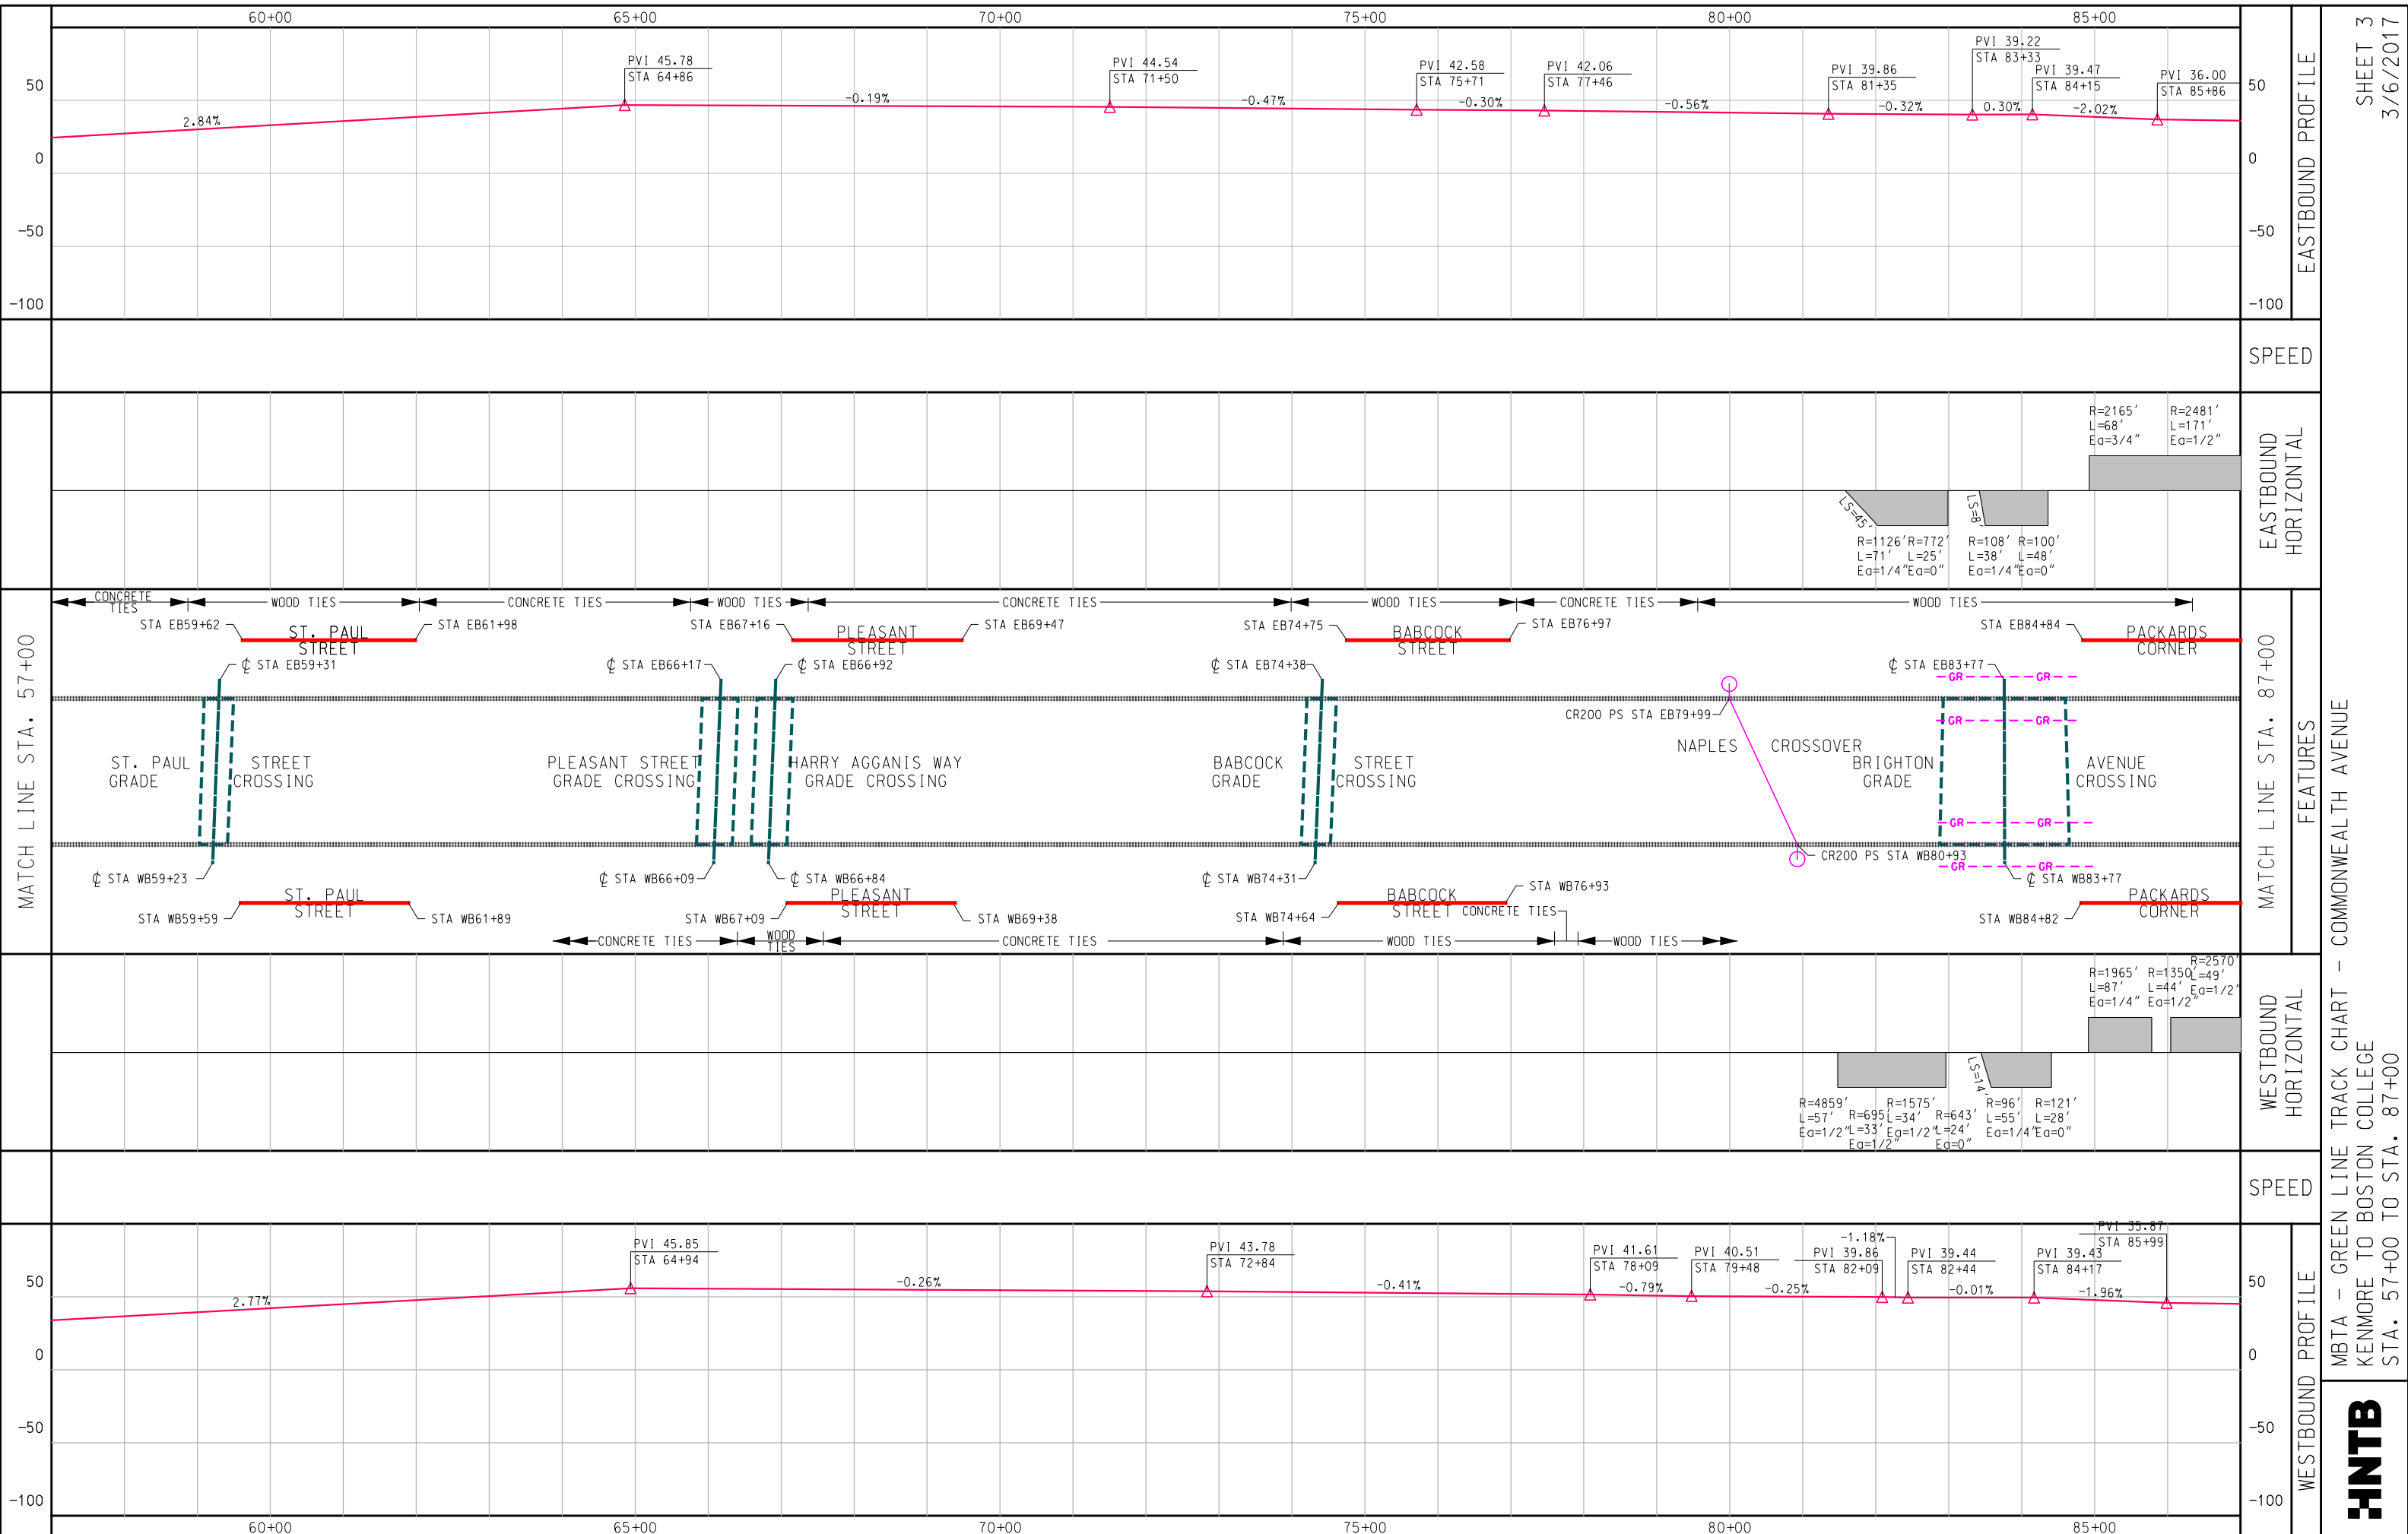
60+00 65+00 70+00 75+00 80+00 85+00

50
0
-50
-100

PVI 45.78
STA 64+86
PVI 44.54
STA 71+50
PVI 42.58
STA 75+71
PVI 42.06
STA 77+46
PVI 39.86
STA 81+35
PVI 39.22
STA 83+33
PVI 39.47
STA 84+15
PVI 36.00
STA 85+86

2.84%
-0.19%
-0.47%
-0.30%
-0.56%
-0.32%
0.30%
-2.02%

50
0
-50
-100

EASTBOUND PROFILE

SPEED

R=2165′
L=68′
Ea=3/4″
R=2481′
L=171′
Ea=1/2″

LS=45′
LS=8′
R=1126′
L=71′
Ea=1/4″
R=772′
L=25′
Ea=0″
R=108′
L=38′
Ea=1/4″
R=100′
L=48′
Ea=0″

EASTBOUND HORIZONTAL

CONCRETE TIES
WOOD TIES
CONCRETE TIES
WOOD TIES
CONCRETE TIES
WOOD TIES
CONCRETE TIES
WOOD TIES

STA EB59+62
ST. PAUL STREET
STA EB61+98
STA EB67+16
PLEASANT STREET
STA EB69+47
STA EB74+75
BABCOCK STREET
STA EB76+97
STA EB84+84
PACKARDS CORNER

℄ STA EB59+31
℄ STA EB66+17
℄ STA EB66+92
℄ STA EB74+38
℄ STA EB83+77
CR200 PS STA EB79+99

GR GR GR GR GR GR GR GR

MATCH LINE STA. 57+00

ST. PAUL STREET GRADE CROSSING
PLEASANT STREET GRADE CROSSING
HARRY AGGANIS WAY GRADE CROSSING
BABCOCK STREET GRADE CROSSING
NAPLES CROSSOVER
BRIGHTON AVENUE GRADE CROSSING

MATCH LINE STA. 87+00

FEATURES

℄ STA WB59+23
℄ STA WB66+09
℄ STA WB66+84
℄ STA WB74+31
CR200 PS STA WB80+93
℄ STA WB83+77

STA WB59+59
ST. PAUL STREET
STA WB61+89
STA WB67+09
PLEASANT STREET
STA WB69+38
STA WB74+64
BABCOCK STREET
CONCRETE TIES
STA WB76+93
STA WB84+82
PACKARDS CORNER

CONCRETE TIES
WOOD TIES
CONCRETE TIES
WOOD TIES
WOOD TIES

R=1965′
L=87′
Ea=1/4″
R=1350′
L=44′
Ea=1/2″
R=2570′
L=49′
Ea=1/2″

LS=14′
R=4859′
L=57′
Ea=1/2″
R=695′
L=33′
Ea=1/2″
R=1575′
L=34′
Ea=1/2″
R=643′
L=24′
Ea=0″
R=96′
L=55′
Ea=1/4″
R=121′
L=28′
Ea=0″

WESTBOUND HORIZONTAL

SPEED

PVI 45.85
STA 64+94
PVI 43.78
STA 72+84
PVI 41.61
STA 78+09
PVI 40.51
STA 79+48
PVI 39.86
STA 82+09
PVI 39.44
STA 82+44
PVI 39.43
STA 84+17
PVI 35.87
STA 85+99

2.77%
-0.26%
-0.41%
-0.79%
-0.25%
-1.18%
-0.01%
-1.96%

50
0
-50
-100

WESTBOUND PROFILE

60+00 65+00 70+00 75+00 80+00 85+00

SHEET 3
3/6/2017

MBTA - GREEN LINE TRACK CHART - COMMONWEALTH AVENUE
KENMORE TO BOSTON COLLEGE
STA. 57+00 TO STA. 87+00

HNTB